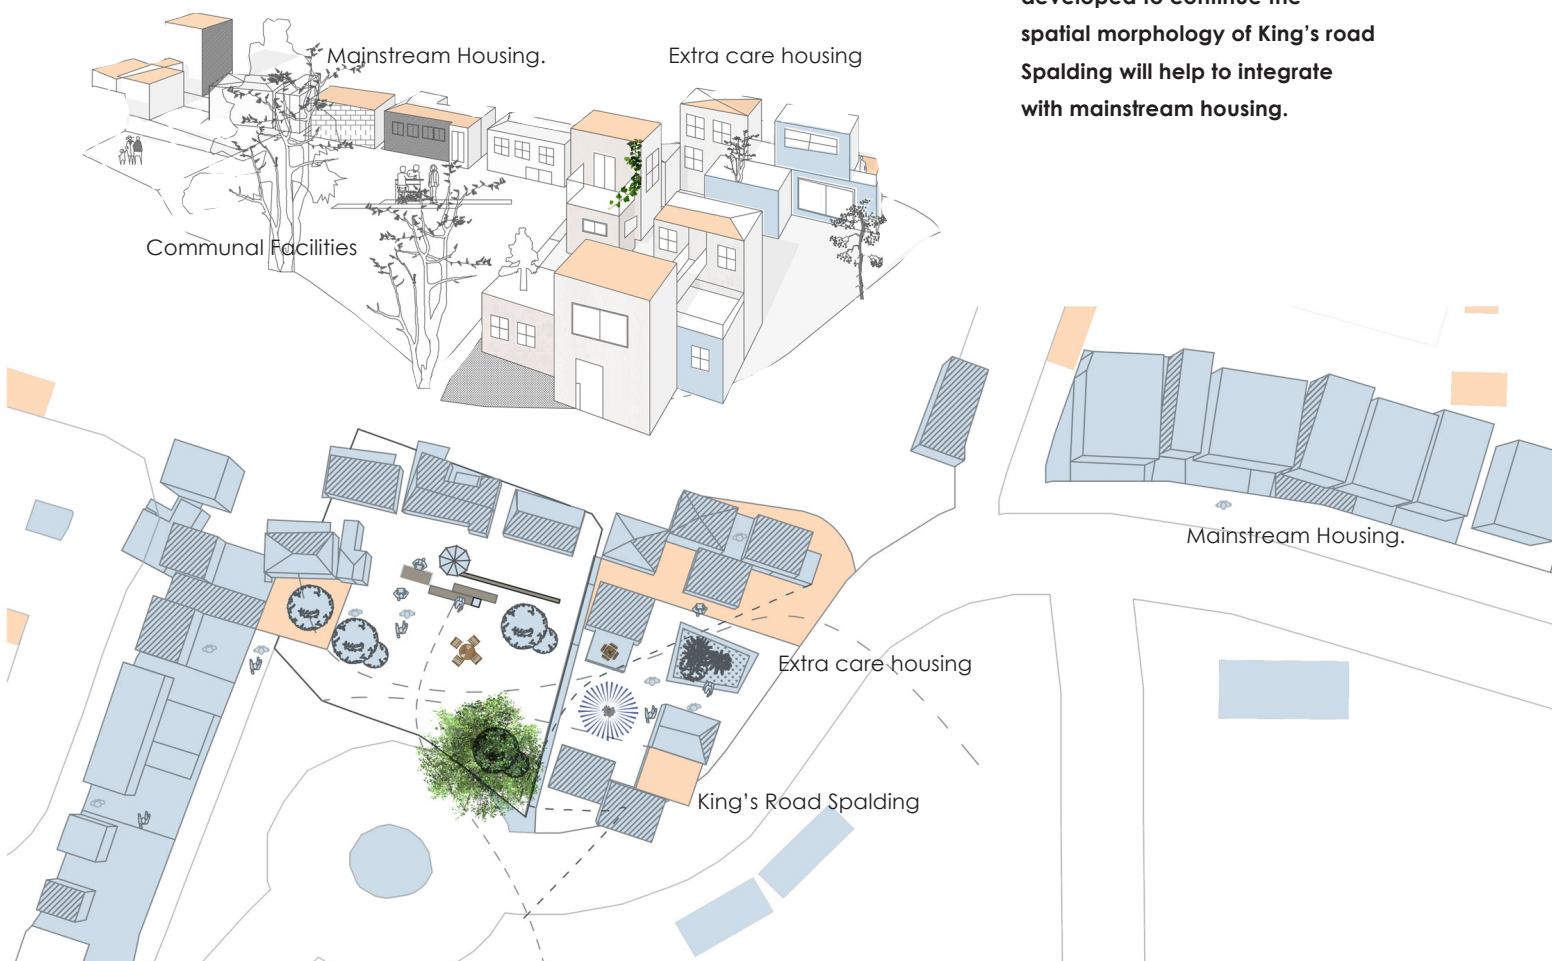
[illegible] spatial morphology of King's road Spalding will help to integrate with mainstream housing.

Mainstream Housing.

Extra care housing

Communal Facilities

Mainstream Housing.

Extra care housing

King's Road Spalding